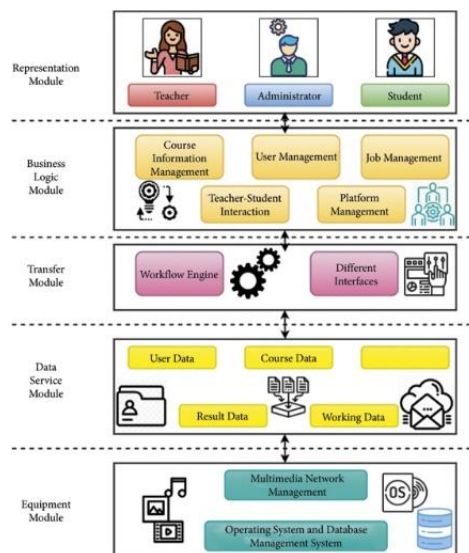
Representation Module

Teacher

Administrator

Student

Business Logic Module

Course Information Management

User Management

Job Management

Teacher-Student Interaction

Platform Management

Transfer Module

Workflow Engine

Different Interfaces

Data Service Module

User Data

Course Data

Result Data

Working Data

Equipment Module

Multimedia Network Management

OS

Operating System and Database Management System